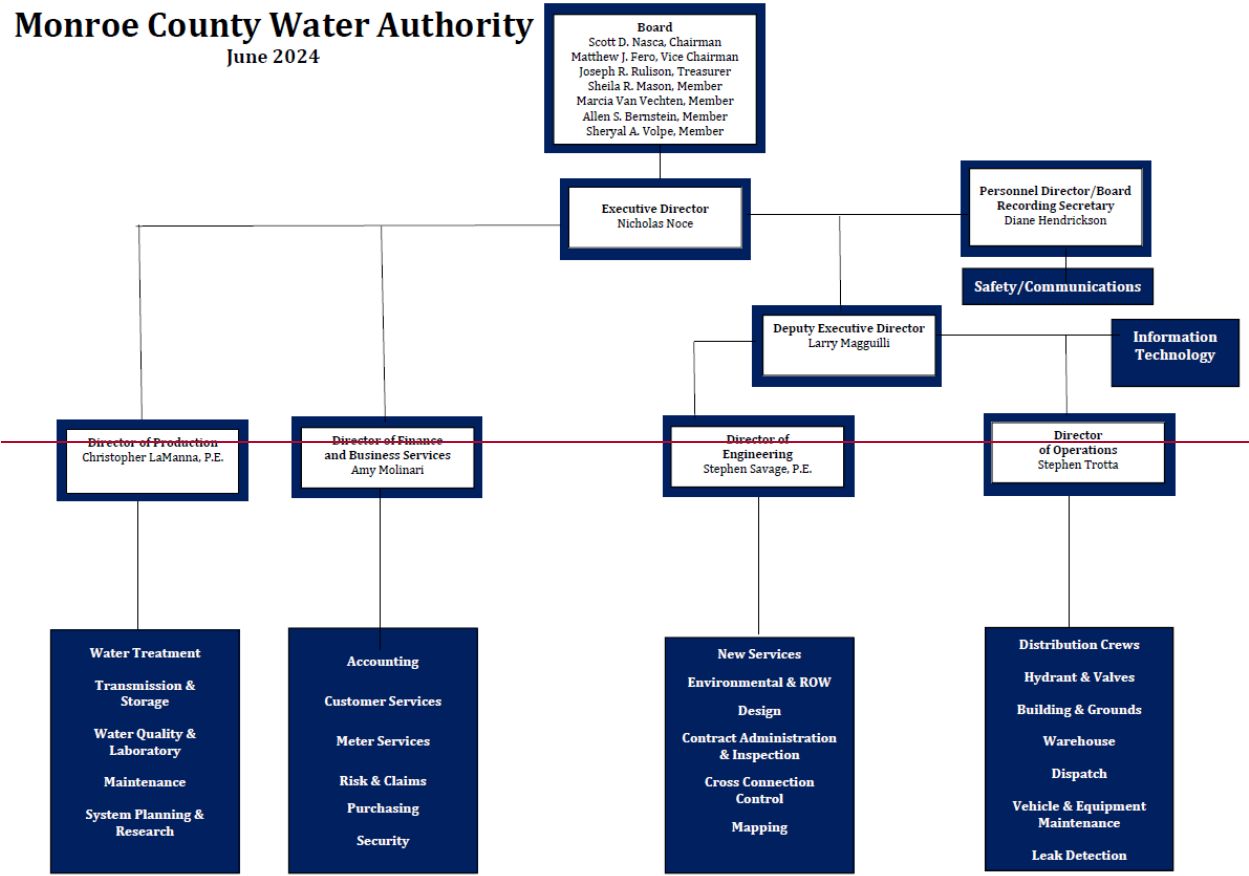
Monroe County Water Authority
June 2024

Board
Scott D. Nasca, Chairman
Matthew J. Fero, Vice Chairman
Joseph R. Rulison, Treasurer
Sheila R. Mason, Member
Marcia Van Vechten, Member
Allen S. Bernstein, Member
Sheryal A. Volpe, Member

Executive Director
Nicholas Noce

Personnel Director/Board Recording Secretary
Diane Hendrickson

Safety/Communications

Deputy Executive Director
Larry Magguilli

Information Technology

Director of Production
Christopher LaManna, P.E.

Director of Finance and Business Services
Amy Molinari

Director of Engineering
Stephen Savage, P.E.

Director of Operations
Stephen Trotta

Water Treatment
Transmission & Storage
Water Quality & Laboratory
Maintenance
System Planning & Research

Accounting
Customer Services
Meter Services
Risk & Claims
Purchasing
Security

New Services
Environmental & ROW
Design
Contract Administration & Inspection
Cross Connection Control
Mapping

Distribution Crews
Hydrant & Valves
Building & Grounds
Warehouse
Dispatch
Vehicle & Equipment Maintenance
Leak Detection